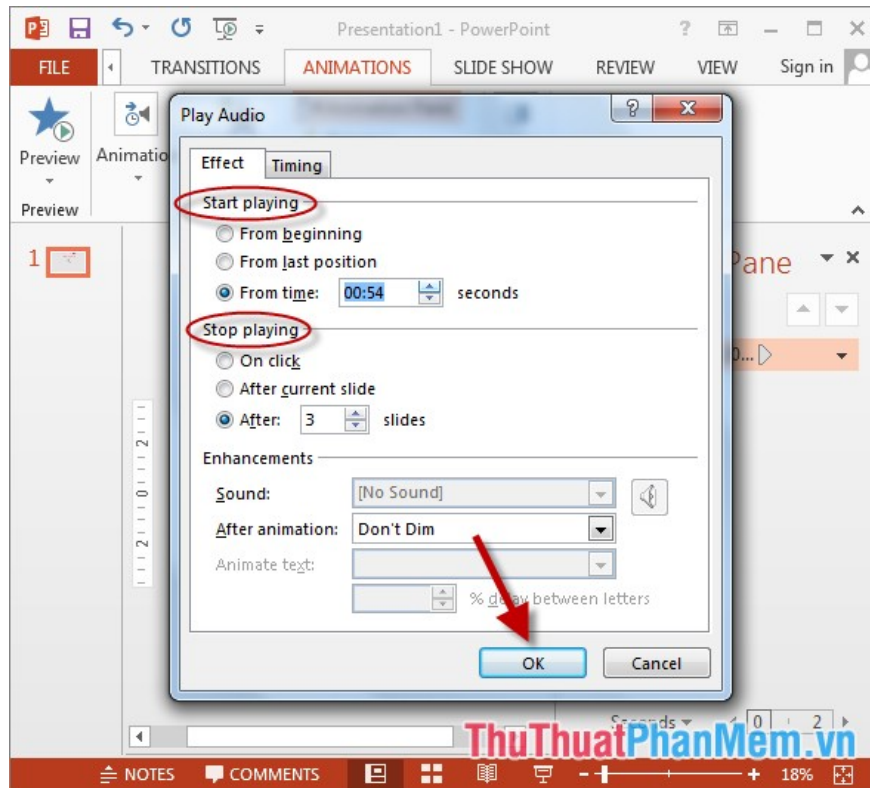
Presentation1 - PowerPoint

FILE

TRANSITIONS

ANIMATIONS

SLIDE SHOW

REVIEW

VIEW

Sign in

Preview

Animatio

Preview

1

Pane

Play Audio

Effect

Timing

Start playing

From beginning

From last position

From time: 00:54 seconds

Stop playing

On click

After current slide

After: 3 slides

Enhancements

Sound: [No Sound]

After animation: Don't Dim

Animate text:

% delay between letters

OK

Cancel

Seconds

0

2

ThuThuatPhanMem.vn

NOTES

COMMENTS

18%